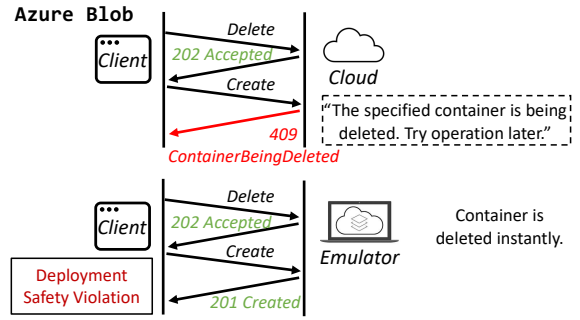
Azure Blob

Client

Delete

202 Accepted

Create

409

ContainerBeingDeleted

Cloud

"The specified container is being deleted. Try operation later."

Client

Delete

202 Accepted

Create

201 Created

Emulator

Container is deleted instantly.

Deployment Safety Violation